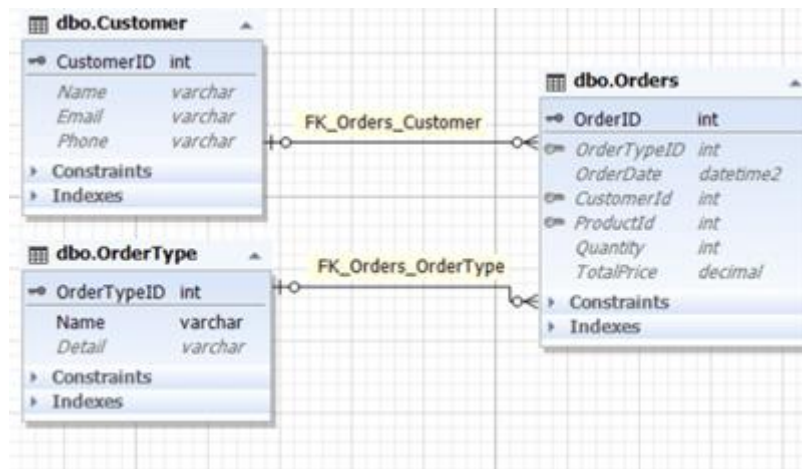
dbo.Customer

CustomerID int
Name varchar
Email varchar
Phone varchar
Constraints
Indexes

FK_Orders_Customer

dbo.Orders

OrderID int
OrderTypeID int
OrderDate datetime2
CustomerId int
ProductId int
Quantity int
TotalPrice decimal
Constraints
Indexes

dbo.OrderType

OrderTypeID int
Name varchar
Detail varchar
Constraints
Indexes

FK_Orders_OrderType